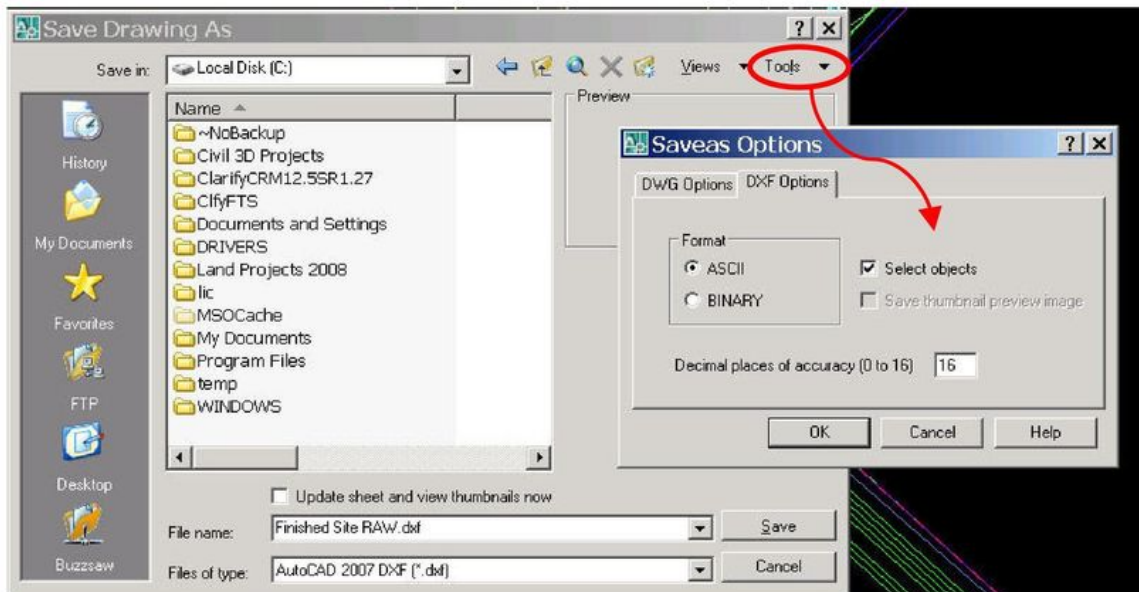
Save Drawing As

?

Save in: Local Disk (C:)

Views Tools

Name

Preview

History

My Documents

Favorites

FTP

Desktop

Buzzsaw

~NoBackup
Civil 3D Projects
ClarifyCRM12.5SR1.27
ClfyFTS
Documents and Settings
DRIVERS
Land Projects 2008
lic
MSOCache
My Documents
Program Files
temp
WINDOWS

Update sheet and view thumbnails now

File name: Finished Site RAW.dxf

Save

Files of type: AutoCAD 2007 DXF (*.dxf)

Cancel

Saveas Options

?

DWG Options DXF Options

Format

ASCII

BINARY

Select objects

Save thumbnail preview image

Decimal places of accuracy (0 to 16) 16

OK

Cancel

Help